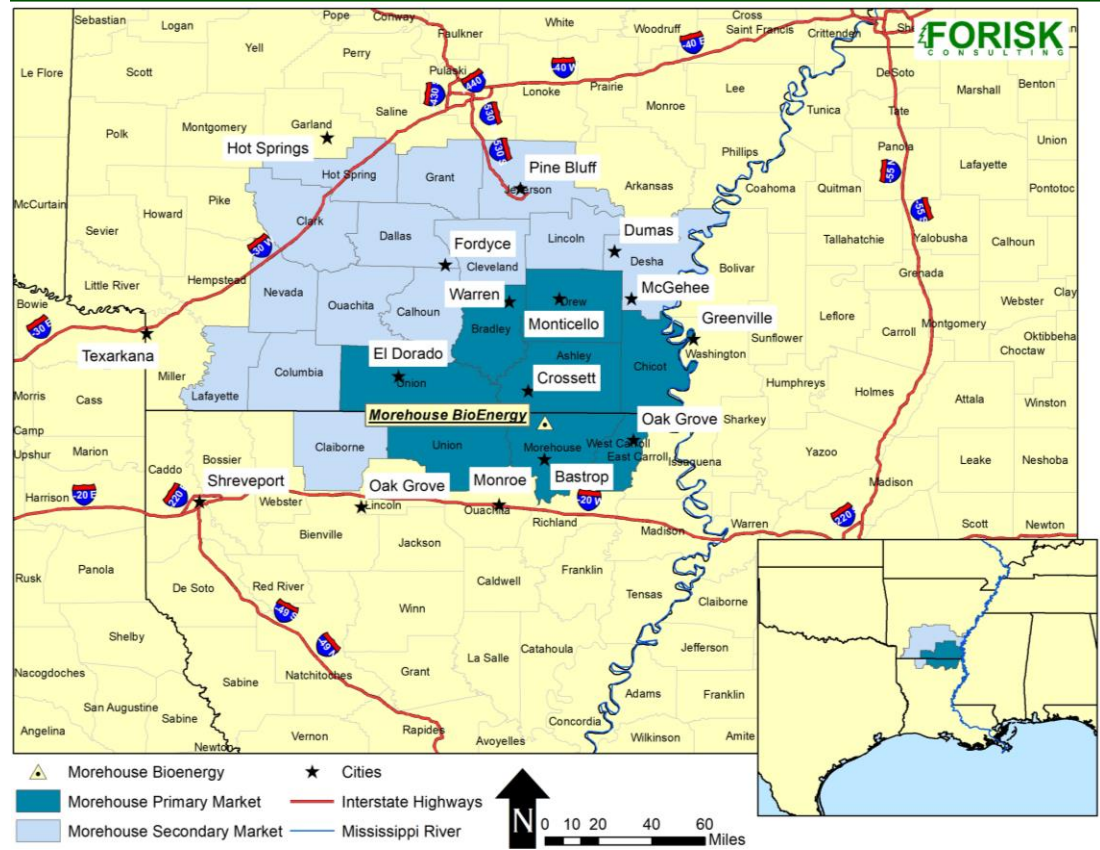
FORISK CONSULTING

Sebastian
Logan
Pope
Conway
Faulkner
White
Woodruff
Cross
Saint Francis
Crittenden
Le Flore
Scott
Yell
Perry
Pulaski
Lonoke
Prairie
Monroe
Lee
DeSoto
Marshall
Benton
Polk
Montgomery
Garland
Saline
Tunica
Tate
Union
Hot Springs
Pine Bluff
Hot Spring
Grant
Jefferson
Arkansas
Phillips
Panola
Lafayette
Pontotoc
McCurtain
Howard
Pike
Clark
Coahoma
Quitman
Sevier
Dallas
Lincoln
Dumas
Tallahatchie
Yalobusha
Calhoun
Fordyce
Cleveland
Desha
Bolivar
Grenada
Little River
Hempstead
Nevada
Ouachita
Calhoun
Warren
Drew
McGehee
Webster
Clay
Bowie
Bradley
Monticello
Greenville
Leflore
Carroll
Montgomery
Oktibbeha
Texarkana
El Dorado
Ashley
Washington
Sunflower
Choctaw
Miller
Columbia
Union
Chicot
Crossett
Humphreys
Holmes
Morris
Cass
Lafayette
Morehouse BioEnergy
Oak Grove
Sharkey
Attala
Winston
Camp
Claiborne
Union
Morehouse
West Carroll
Upshur
Marion
Bossier
East Carroll
Issaquena
Yazoo
Leake
Neshoba
Caddo
Shreveport
Oak Grove
Monroe
Bastrop
Madison
Harrison
Webster
Lincoln
Ouachita
Richland
Madison
Warren
Scott
Newton
Bienville
Jackson
Rusk
Panola
Caldwell
Franklin
De Soto
Red River
Winn
Tensas
Claiborne
Shelby
Jefferson
Catahoula
Nacogdoches
Natchitoches
Grant
La Salle
Adams
Franklin
Sabine
San Augustine
Sabine
Concordia
Angelina
Newton
Vernon
Rapides
Avoyelles
Wilkinson
Amite
40
440
30
530
40 E
530
55
55
30
30
20 E
220
20 W
220
49
49

Morehouse Bioenergy
Cities
Morehouse Primary Market
Interstate Highways
Morehouse Secondary Market
Mississippi River
N
0 10 20 40 60
Miles